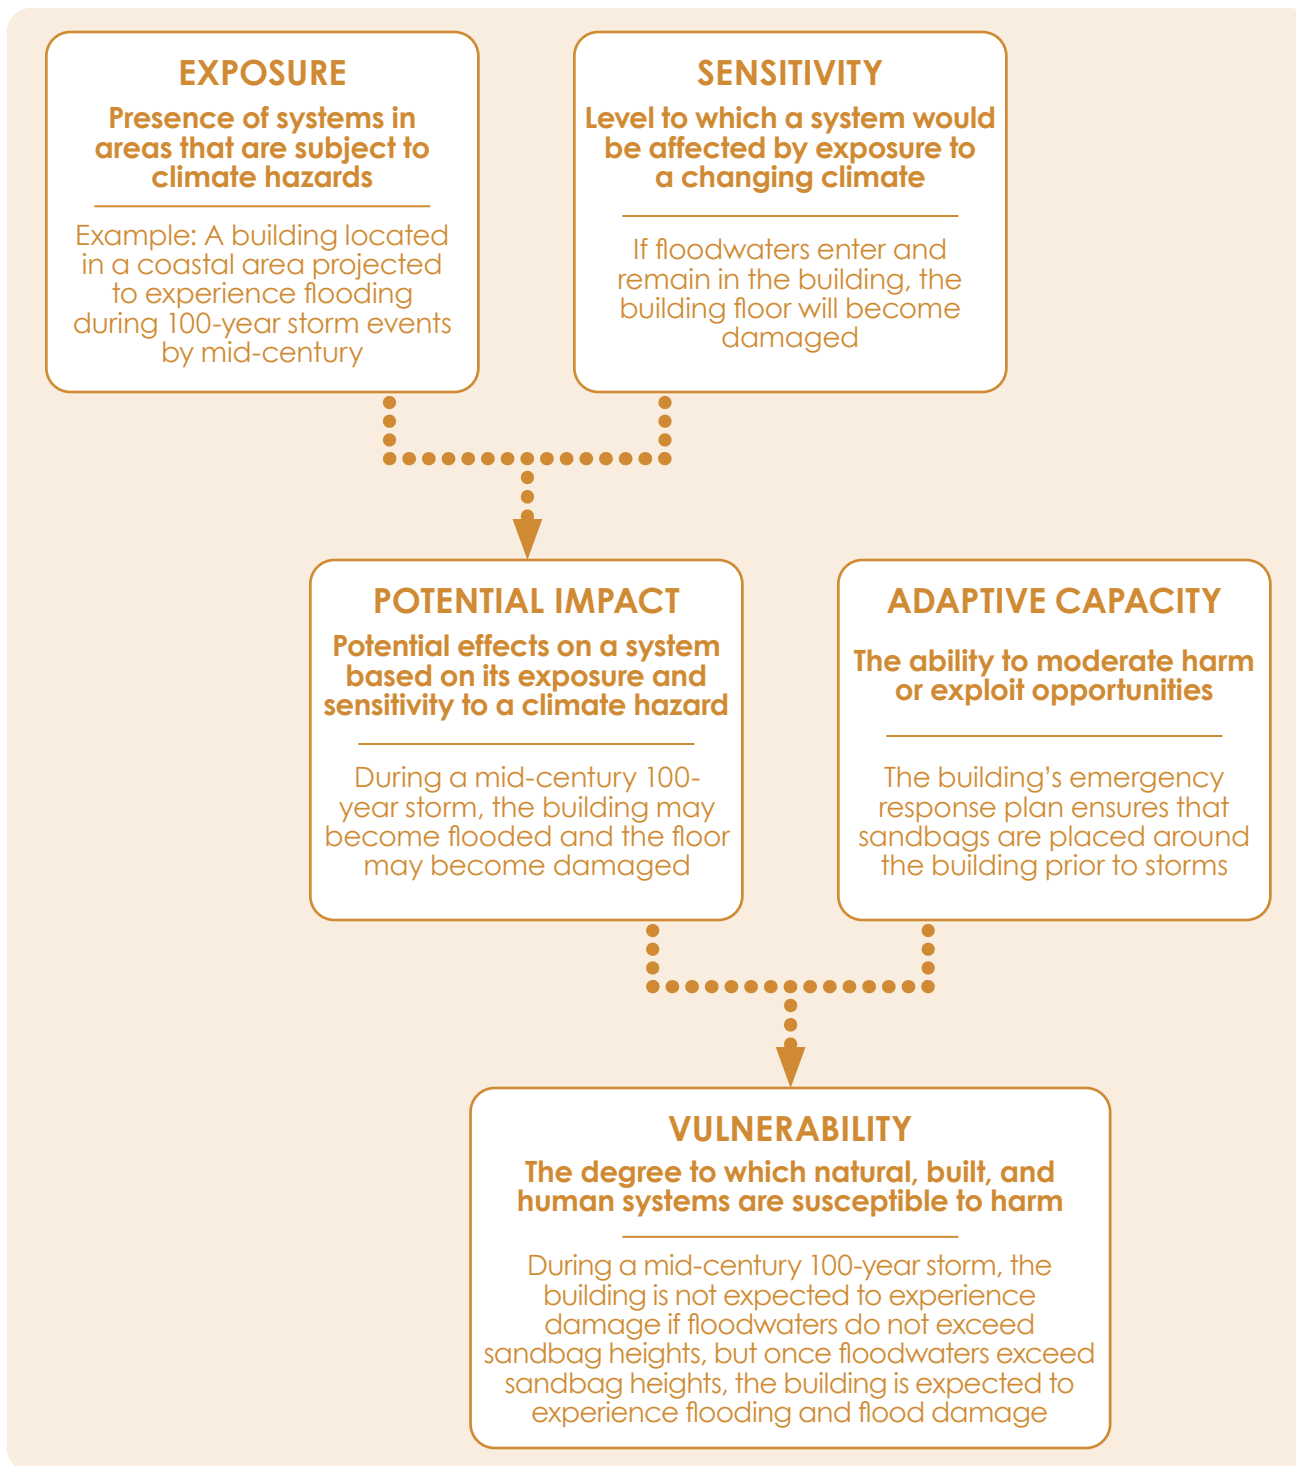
EXPOSURE

Presence of systems in areas that are subject to climate hazards

Example: A building located in a coastal area projected to experience flooding during 100-year storm events by mid-century

SENSITIVITY

Level to which a system would be affected by exposure to a changing climate

If floodwaters enter and remain in the building, the building floor will become damaged

POTENTIAL IMPACT

Potential effects on a system based on its exposure and sensitivity to a climate hazard

During a mid-century 100-year storm, the building may become flooded and the floor may become damaged

ADAPTIVE CAPACITY

The ability to moderate harm or exploit opportunities

The building's emergency response plan ensures that sandbags are placed around the building prior to storms

VULNERABILITY

The degree to which natural, built, and human systems are susceptible to harm

During a mid-century 100-year storm, the building is not expected to experience damage if floodwaters do not exceed sandbag heights, but once floodwaters exceed sandbag heights, the building is expected to experience flooding and flood damage